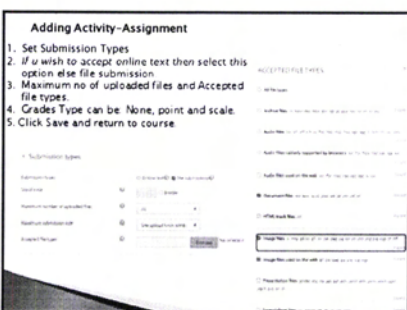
Adding Activity-Assignment

1. Set Submission Types
2. If u wish to accept online text then select this option else file submission
3. Maximum no of uploaded files and Accepted file types.
4. Grades Type can be: None, point and scale.
5. Click Save and return to course

Submission types

Submission types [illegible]

Word limit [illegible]

Maximum number of uploaded files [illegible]

Maximum submission size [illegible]

Accepted file types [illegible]

ACCEPTED FILE TYPES

All file types

Archive files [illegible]

Audio files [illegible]

Audio files natively supported by browsers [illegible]

Audio files used on the web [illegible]

Document files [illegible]

HTML track files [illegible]

Image files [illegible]

Image files used on the web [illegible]

Presentation files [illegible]

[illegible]